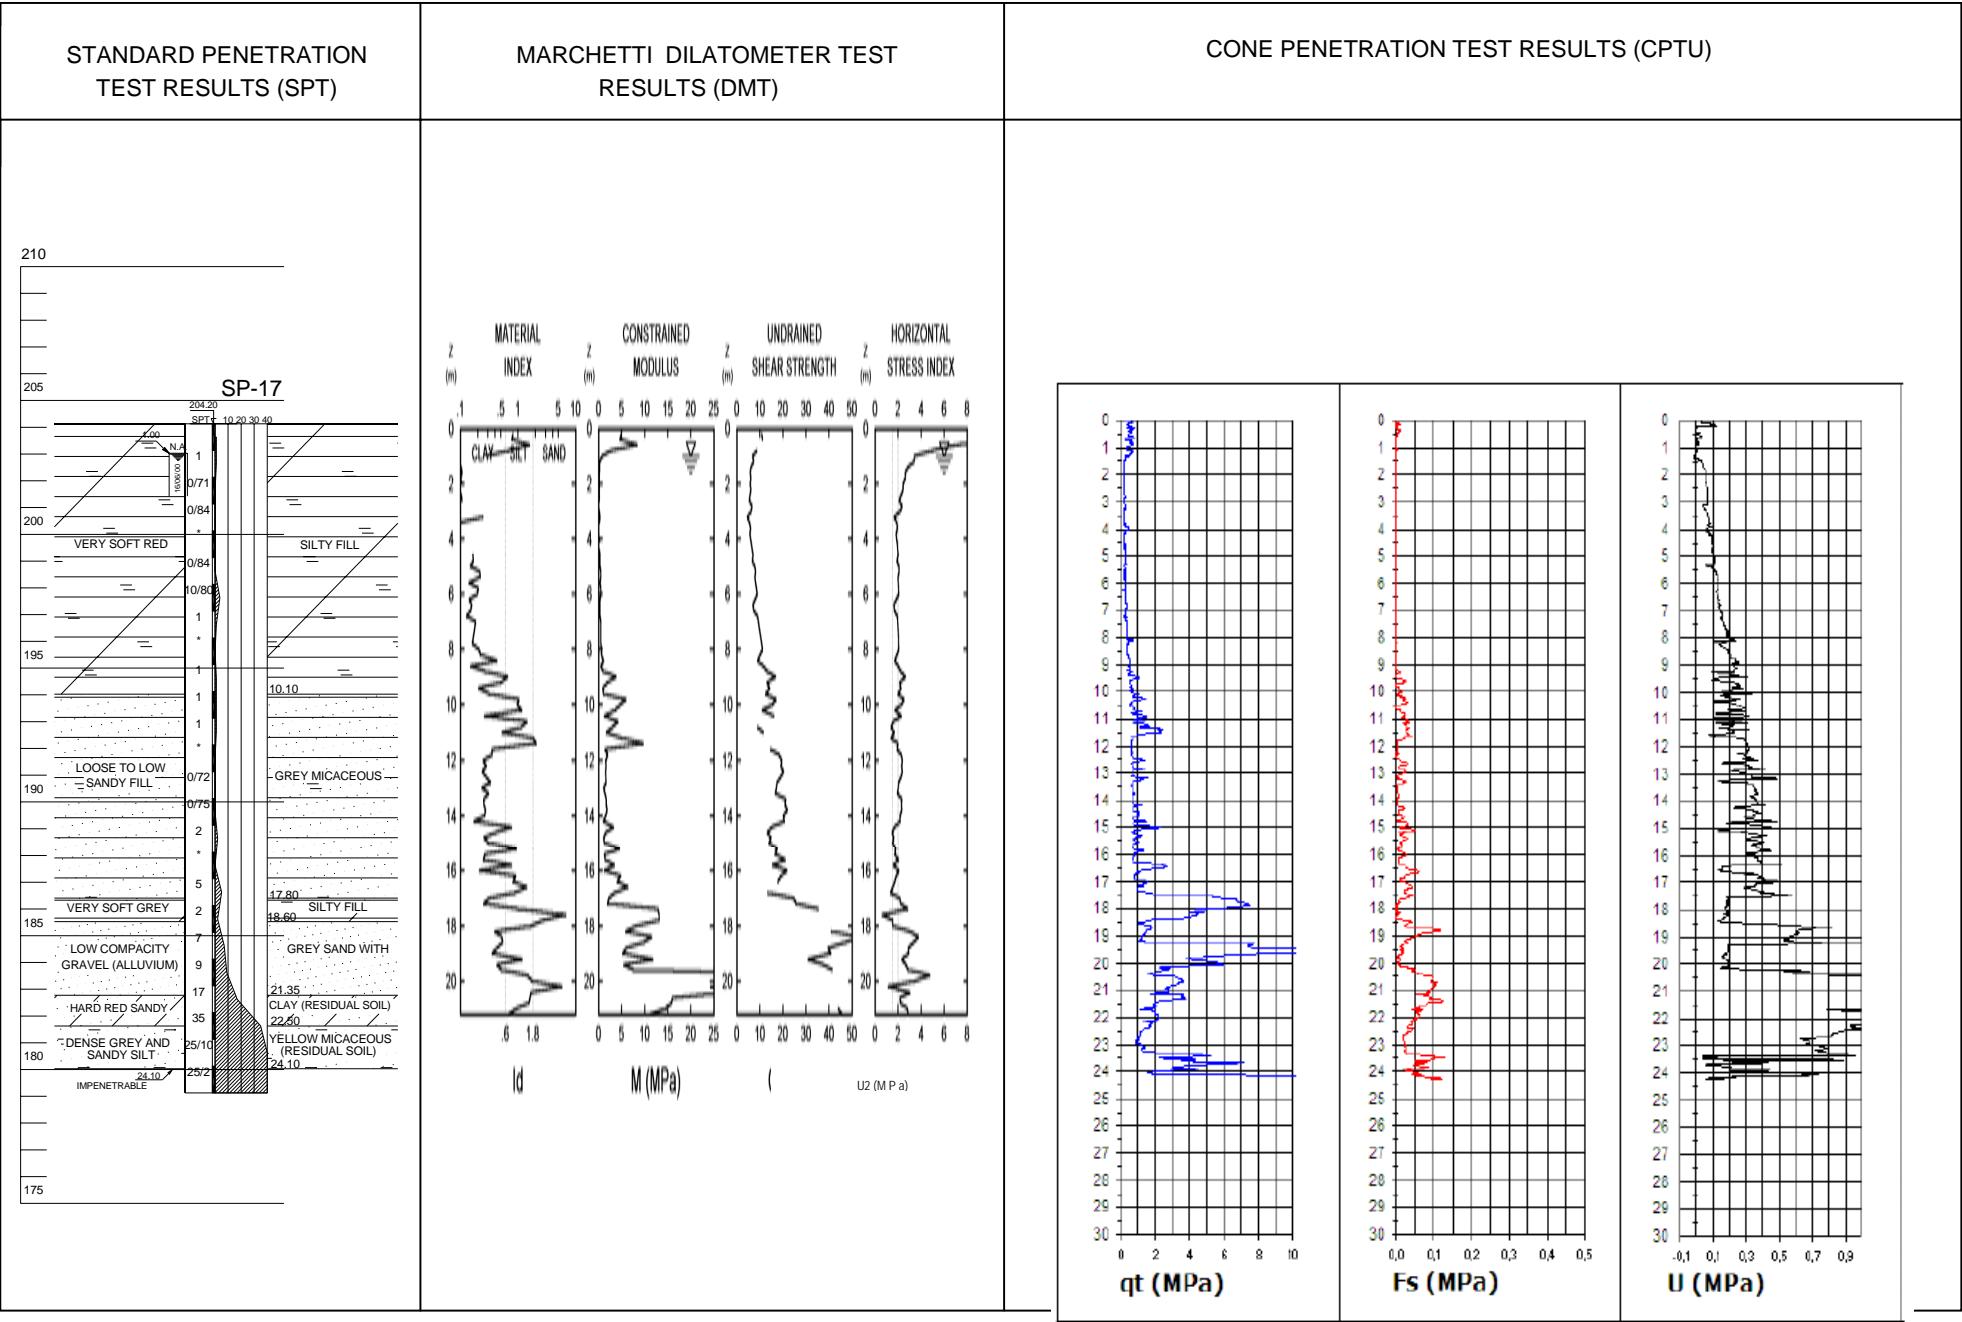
STANDARD PENETRATION TEST RESULTS (SPT)

MARCHETTI DILATOMETER TEST RESULTS (DMT)

CONE PENETRATION TEST RESULTS (CPTU)

210
205
200
195
190
185
180
175

SP-17
204.20
SPT 10 20 30 40
1.00
N.A.
16/06/00
1
0/71
0/84
*
0/84
10/80
1
*
1
1
1
*
0/72
0/75
2
*
5
2
7
9
17
35
25/10
25/2

VERY SOFT RED SILTY FILL
10.10
LOOSE TO LOW SANDY FILL
GREY MICACEOUS
17.80
18.60
VERY SOFT GREY SILTY FILL
LOW COMPACITY GRAVEL (ALLUVIUM)
GREY SAND WITH CLAY (RESIDUAL SOIL)
21.35
HARD RED SANDY
22.50
DENSE GREY AND SANDY SILT
YELLOW MICACEOUS (RESIDUAL SOIL)
24.10
24.10
IMPENETRABLE

Z (m) MATERIAL INDEX
Z (m) CONSTRAINED MODULUS
Z (m) UNDRAINED SHEAR STRENGTH
Z (m) HORIZONTAL STRESS INDEX

.1 .5 1 5 10
0 5 10 15 20 25
0 10 20 30 40 50
0 2 4 6 8
CLAY SILT SAND
0
2
4
6
8
10
12
14
16
18
20
.6 1.8
0 5 10 15 20 25
0 10 20 30 40 50
0 2 4 6 8
Id
M (MPa)
(
U2 (M P a)

0 1 2 3 4 5 6 7 8 9 10 11 12 13 14 15 16 17 18 19 20 21 22 23 24 25 26 27 28 29 30
0 2 4 6 8 10
qt (MPa)
0,0 0,1 0,2 0,3 0,4 0,5
Fs (MPa)
-0,1 0,1 0,3 0,5 0,7 0,9
U (MPa)